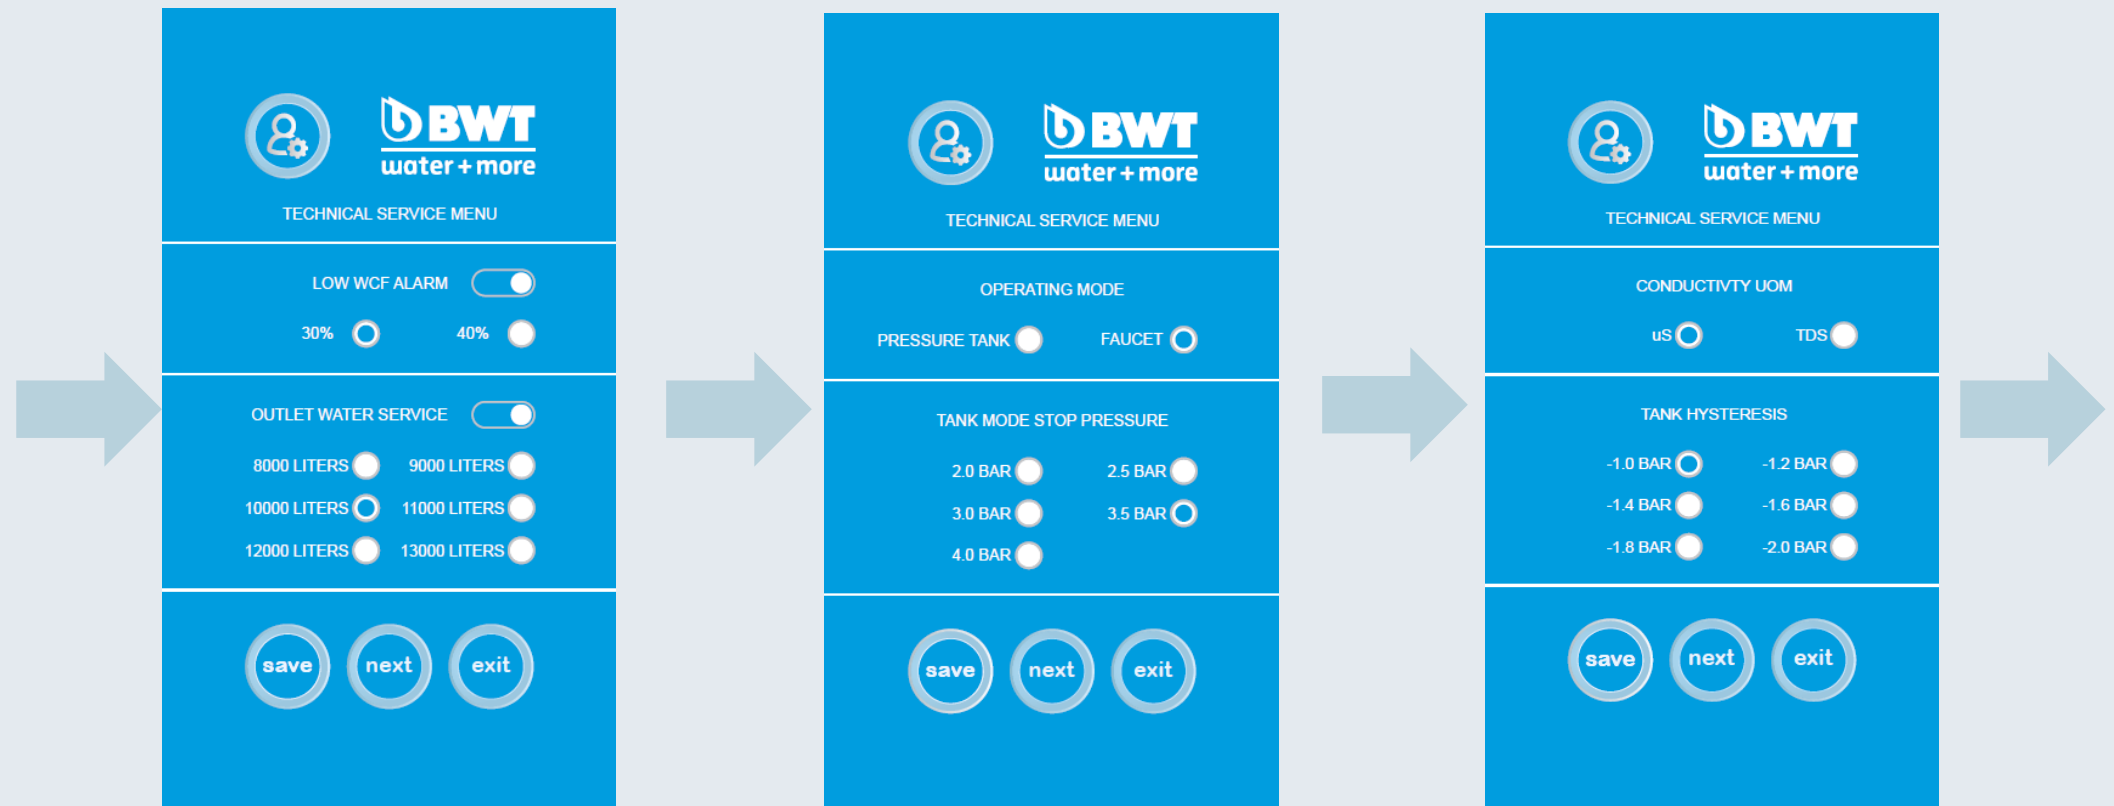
BWT
water + more
TECHNICAL SERVICE MENU

LOW WCF ALARM
30% 40%

OUTLET WATER SERVICE
8000 LITERS 9000 LITERS
10000 LITERS 11000 LITERS
12000 LITERS 13000 LITERS

save next exit

BWT
water + more
TECHNICAL SERVICE MENU

OPERATING MODE
PRESSURE TANK FAUCET

TANK MODE STOP PRESSURE
2.0 BAR 2.5 BAR
3.0 BAR 3.5 BAR
4.0 BAR

save next exit

BWT
water + more
TECHNICAL SERVICE MENU

CONDUCTIVTY UOM
uS TDS

TANK HYSTERESIS
-1.0 BAR -1.2 BAR
-1.4 BAR -1.6 BAR
-1.8 BAR -2.0 BAR

save next exit